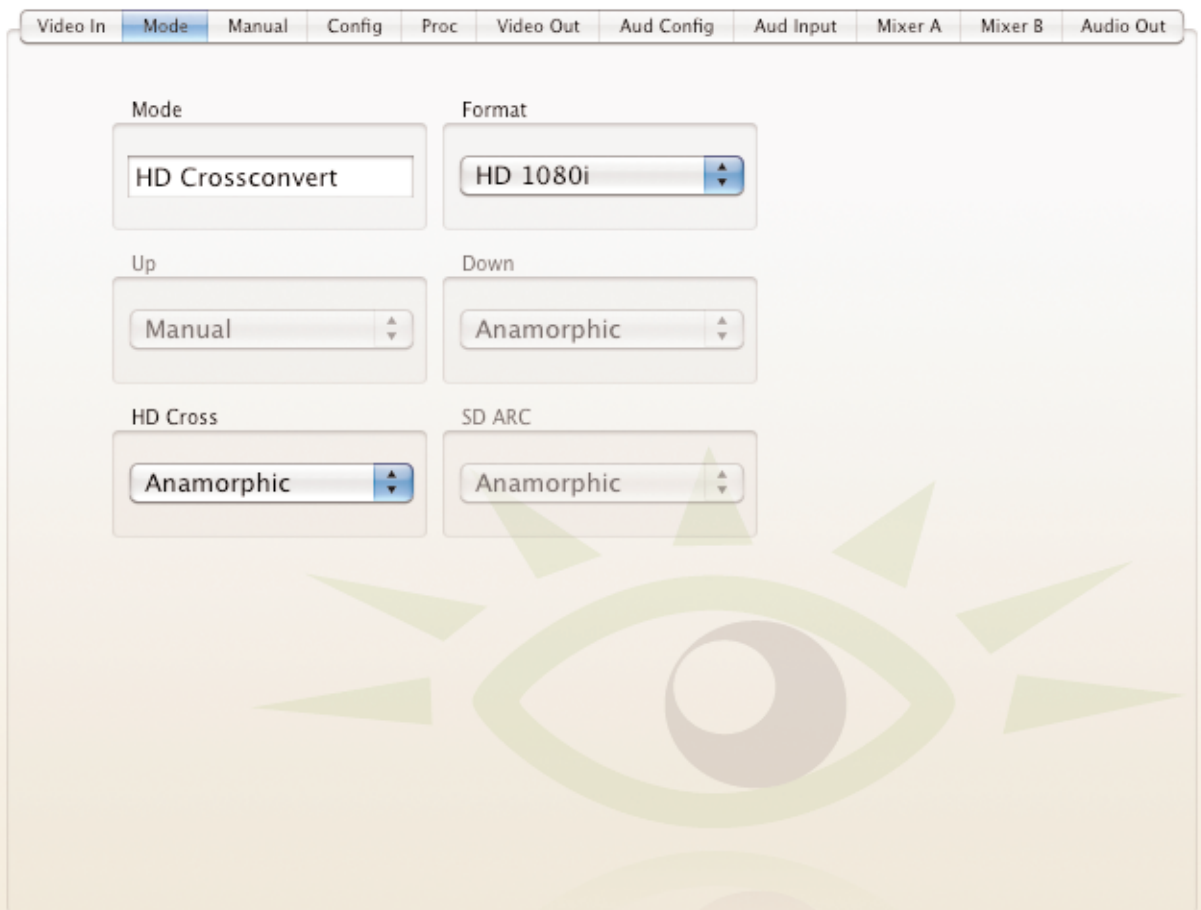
Video In | Mode | Manual | Config | Proc | Video Out | Aud Config | Aud Input | Mixer A | Mixer B | Audio Out

Mode
HD Crossconvert

Format
HD 1080i

Up
Manual

Down
Anamorphic

HD Cross
Anamorphic

SD ARC
Anamorphic